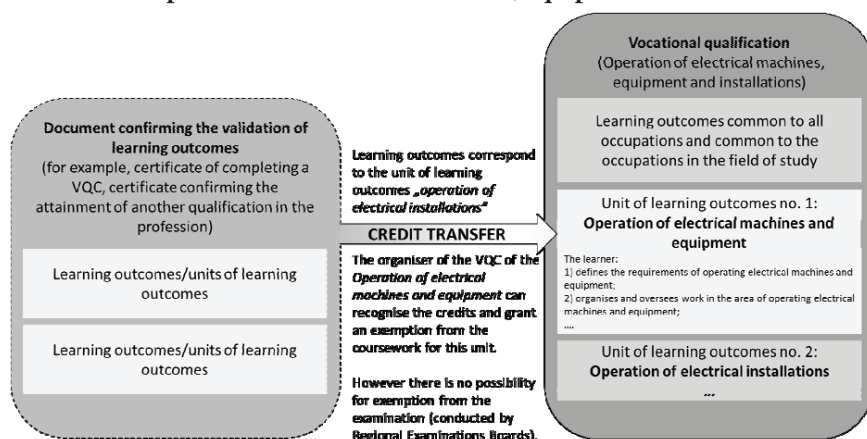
Document confirming the validation of learning outcomes
(for example, certificate of completing a VQC, certificate confirming the attainment of another qualification in the profession)

Learning outcomes/units of learning outcomes

Learning outcomes/units of learning outcomes

Learning outcomes correspond to the unit of learning outcomes „operation of electrical installations"

CREDIT TRANSFER

The organiser of the VQC of the Operation of electrical machines and equipment can recognise the credits and grant an exemption from the coursework for this unit.

However there is no possibility for exemption from the examination (conducted by Regional Examinations Boards).

Vocational qualification
(Operation of electrical machines, equipment and installations)

Learning outcomes common to all occupations and common to the occupations in the field of study

Unit of learning outcomes no. 1:
Operation of electrical machines and equipment

The learner:
1) defines the requirements of operating electrical machines and equipment;
2) organises and oversees work in the area of operating electrical machines and equipment;
....

Unit of learning outcomes no. 2:
Operation of electrical installations
...